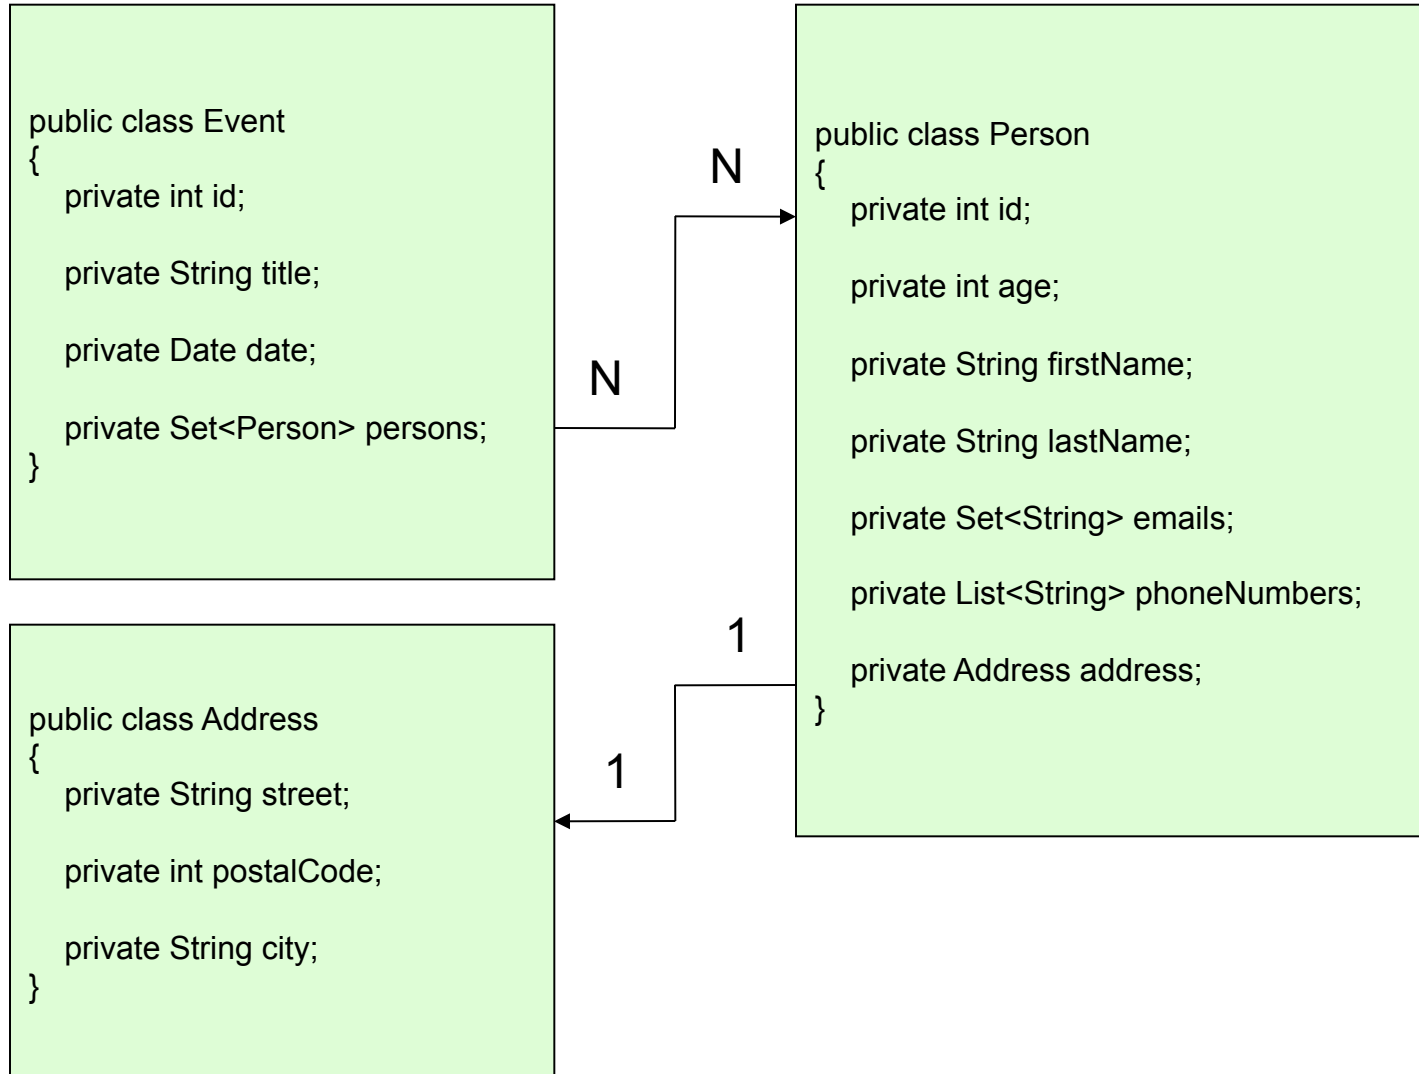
public class Event
{
private int id;

private String title;

private Date date;

private Set<Person> persons;
}

N

N

public class Person
{
private int id;

private int age;

private String firstName;

private String lastName;

private Set<String> emails;

private List<String> phoneNumbers;

private Address address;
}

1

1

public class Address
{
private String street;

private int postalCode;

private String city;
}